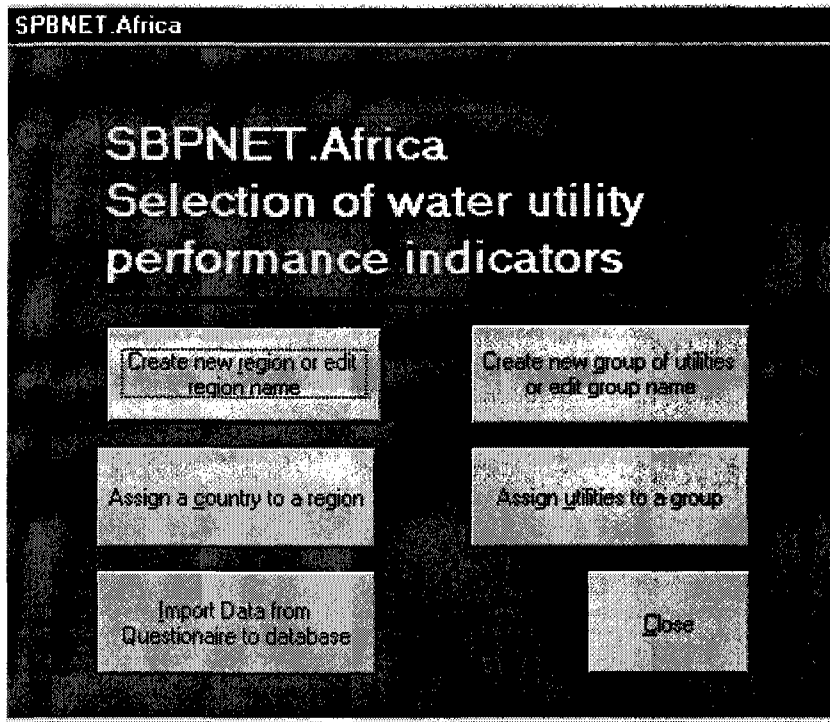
SPBNET.Africa

SBPNET.Africa
Selection of water utility performance indicators

Create new region or edit region name

Create new group of utilities or edit group name

Assign a country to a region

Assign utilities to a group

Import Data from Questionaire to database

Close